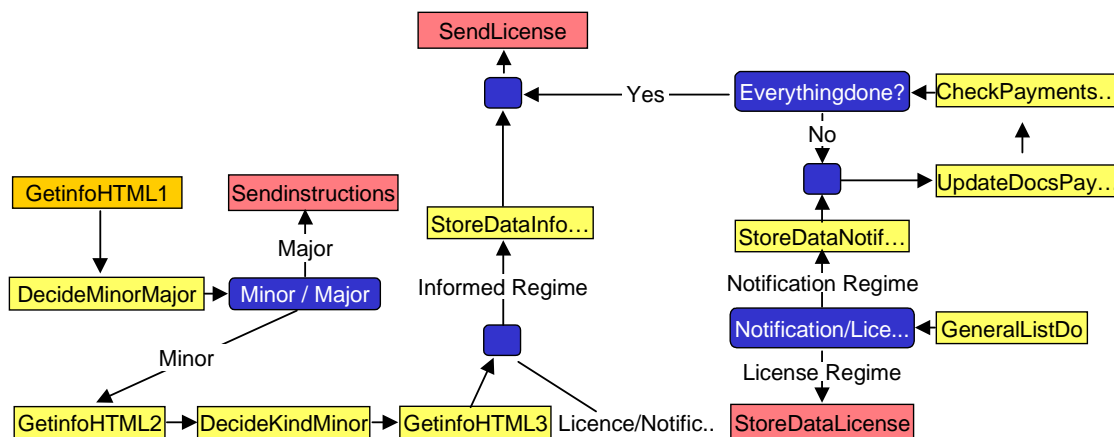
SendLicense

Yes

Everythingdone?

CheckPayments…

No

UpdateDocsPay…

StoreDataNotif…

Notification Regime

Notification/Lice…

GeneralListDo

License Regime

StoreDataLicense

StoreDataInfo…

Informed Regime

Licence/Notific..

GetinfoHTML1

Sendinstructions

Major

DecideMinorMajor

Minor / Major

Minor

GetinfoHTML2

DecideKindMinor

GetinfoHTML3